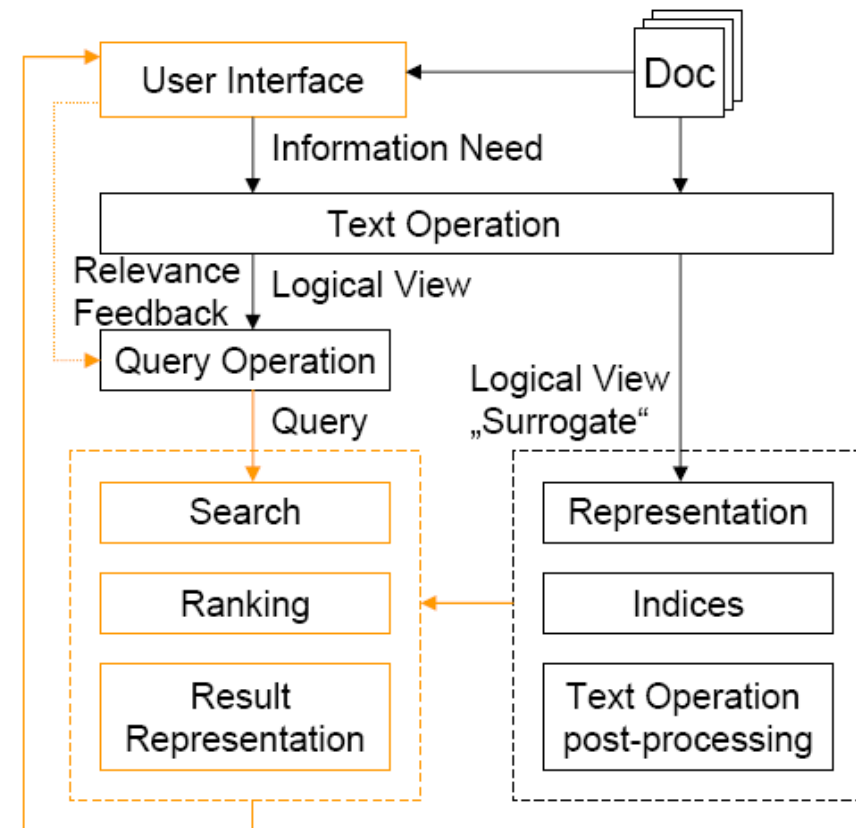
User Interface

Doc

Information Need

Text Operation

Relevance Feedback

Logical View

Query Operation

Logical View „Surrogate“

Query

Search

Ranking

Result Representation

Representation

Indices

Text Operation post-processing